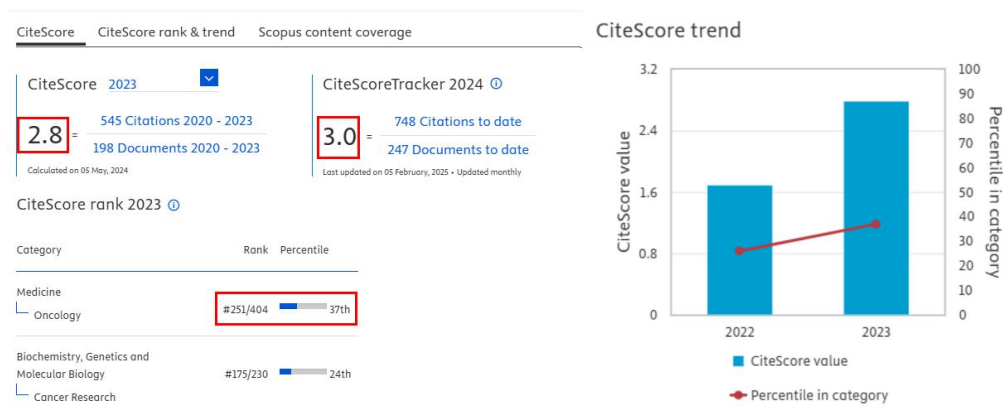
CiteScore CiteScore rank & trend Scopus content coverage

CiteScore 2023

2.8 = $\frac{\text{545 Citations 2020 - 2023}}{\text{198 Documents 2020 - 2023}}$

Calculated on 05 May, 2024

CiteScoreTracker 2024

3.0 = $\frac{\text{748 Citations to date}}{\text{247 Documents to date}}$

Last updated on 05 February, 2025 • Updated monthly

CiteScore rank 2023

| Category | Rank | Percentile |
|---|---|---|
| Medicine<br>Oncology | #251/404 | 37th |
| Biochemistry, Genetics and Molecular Biology<br>Cancer Research | #175/230 | 24th |

CiteScore trend

CiteScore value

Percentile in category

3.2
2.4
1.6
0.8
0

100
90
80
70
60
50
40
30
20
10
0

2022
2023

CiteScore value

Percentile in category